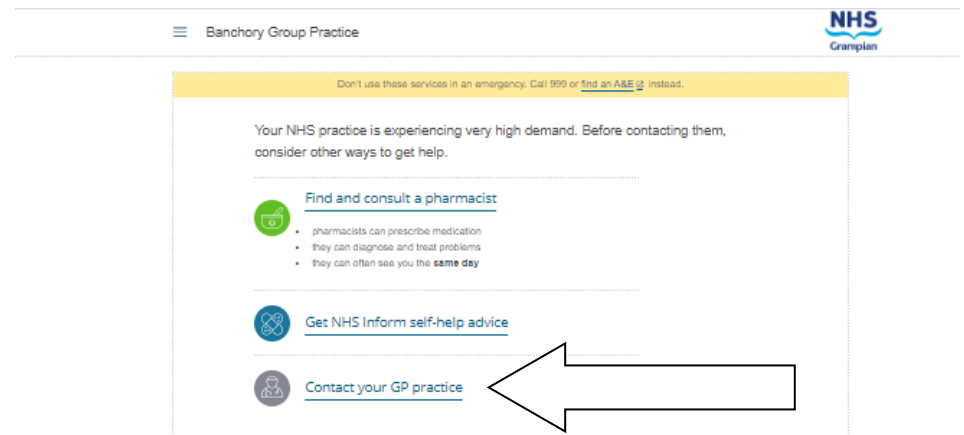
Banchory Group Practice

NHS
Grampian

Don't use these services in an emergency. Call 999 or find an A&E instead.

Your NHS practice is experiencing very high demand. Before contacting them, consider other ways to get help.

Find and consult a pharmacist

- pharmacists can prescribe medication
- they can diagnose and treat problems
- they can often see you the **same day**

Get NHS Inform self-help advice

Contact your GP practice